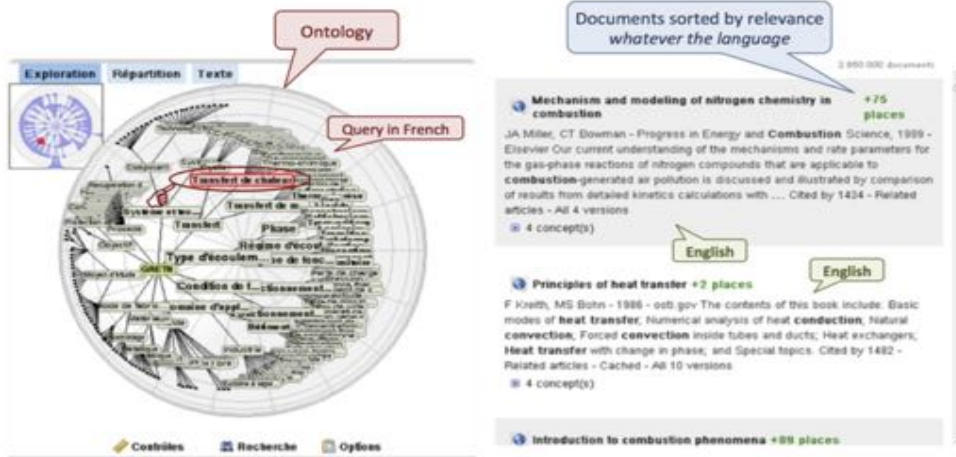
Ontology

Exploration Répartition Texte

Query in French

Transfert de chaleur

Transfert de m...

Système et m...

Transfert

Phase

Régime d'écoul...

Type d'écoulem...

Condition de l...

GRETH

Contrôles Recherche Options

Documents sorted by relevance
whatever the language

2 960 000 documents

Mechanism and modeling of nitrogen chemistry in combustion +75 places

JA Miller, CT Bowman - Progress in Energy and Combustion Science, 1989 - Elsevier Our current understanding of the mechanisms and rate parameters for the gas-phase reactions of nitrogen compounds that are applicable to combustion-generated air pollution is discussed and illustrated by comparison of results from detailed kinetics calculations with .... Cited by 1434 - Related articles - All 4 versions

4 concept(s)

English

English

Principles of heat transfer +2 places

F Kreith, MS Bohn - 1986 - osti.gov The contents of this book include: Basic modes of heat transfer; Numerical analysis of heat conduction; Natural convection; Forced convection inside tubes and ducts; Heat exchangers; Heat transfer with change in phase; and Special topics. Cited by 1482 - Related articles - Cached - All 10 versions

4 concept(s)

Introduction to combustion phenomena +89 places